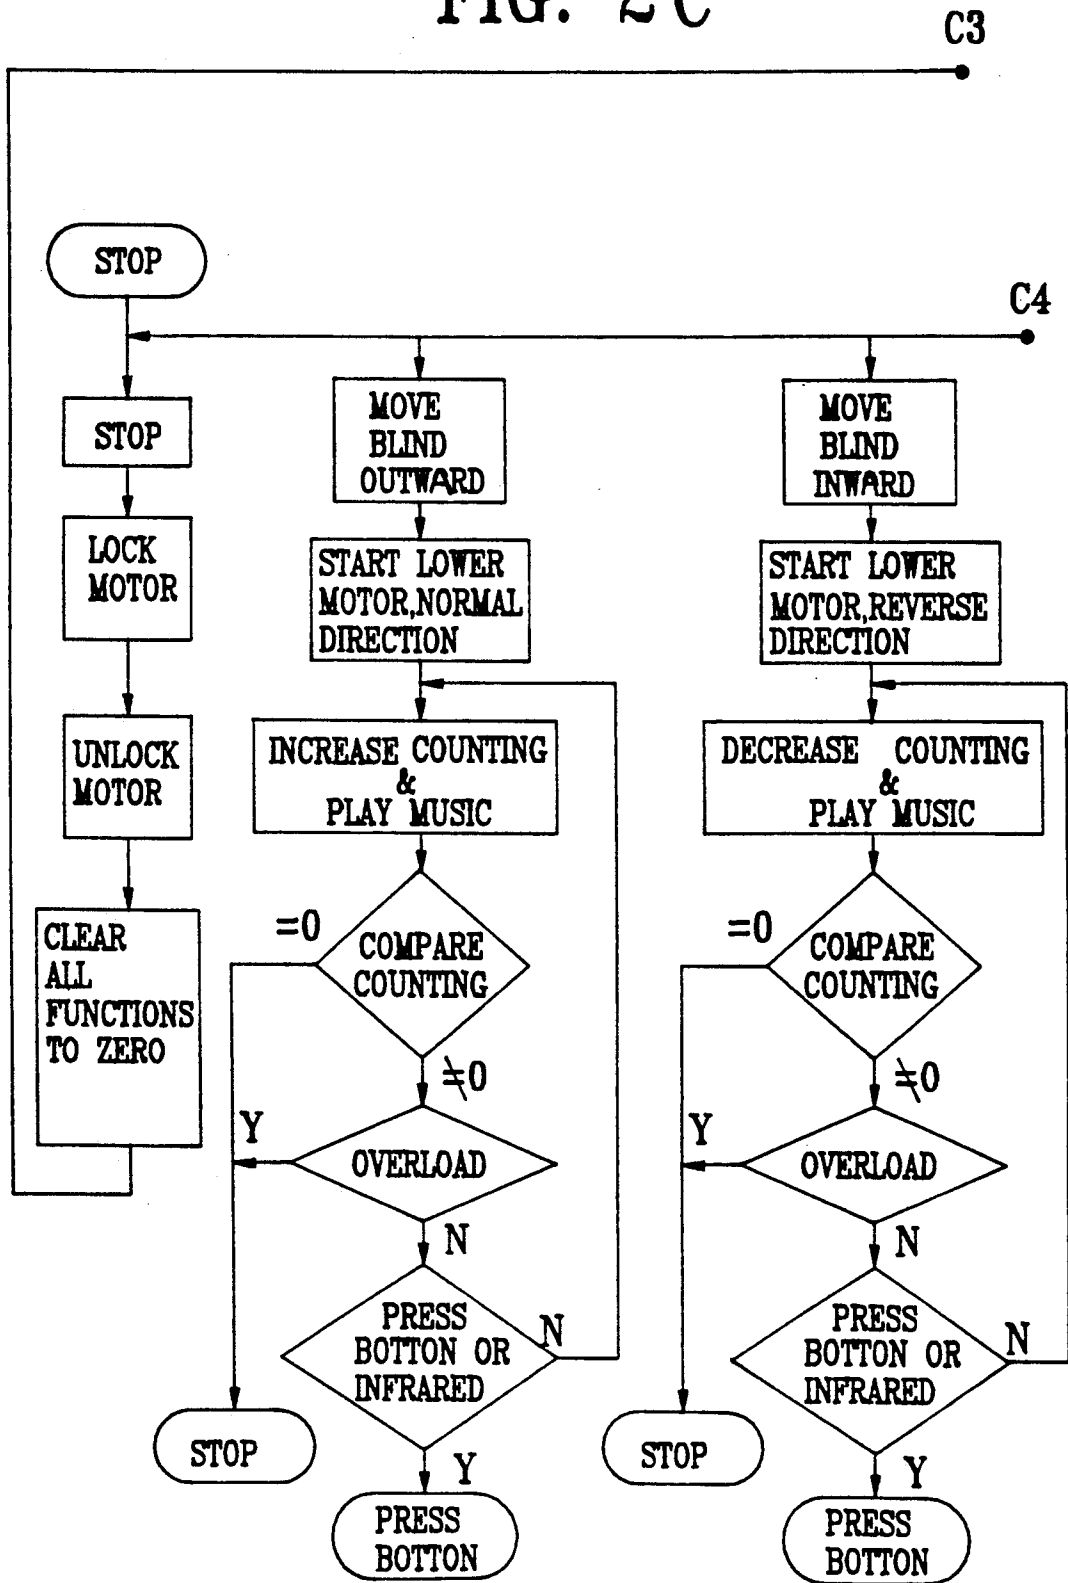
FIG. 2C

C3

STOP

C4

STOP

LOCK MOTOR

UNLOCK MOTOR

CLEAR ALL FUNCTIONS TO ZERO

MOVE BLIND OUTWARD

START LOWER MOTOR,NORMAL DIRECTION

INCREASE COUNTING & PLAY MUSIC

=0

COMPARE COUNTING

$\neq 0$

Y

OVERLOAD

N

PRESS BOTTON OR INFRARED

N

STOP

Y

PRESS BOTTON

MOVE BLIND INWARD

START LOWER MOTOR,REVERSE DIRECTION

DECREASE COUNTING & PLAY MUSIC

=0

COMPARE COUNTING

$\neq 0$

Y

OVERLOAD

N

PRESS BOTTON OR INFRARED

N

STOP

Y

PRESS BOTTON